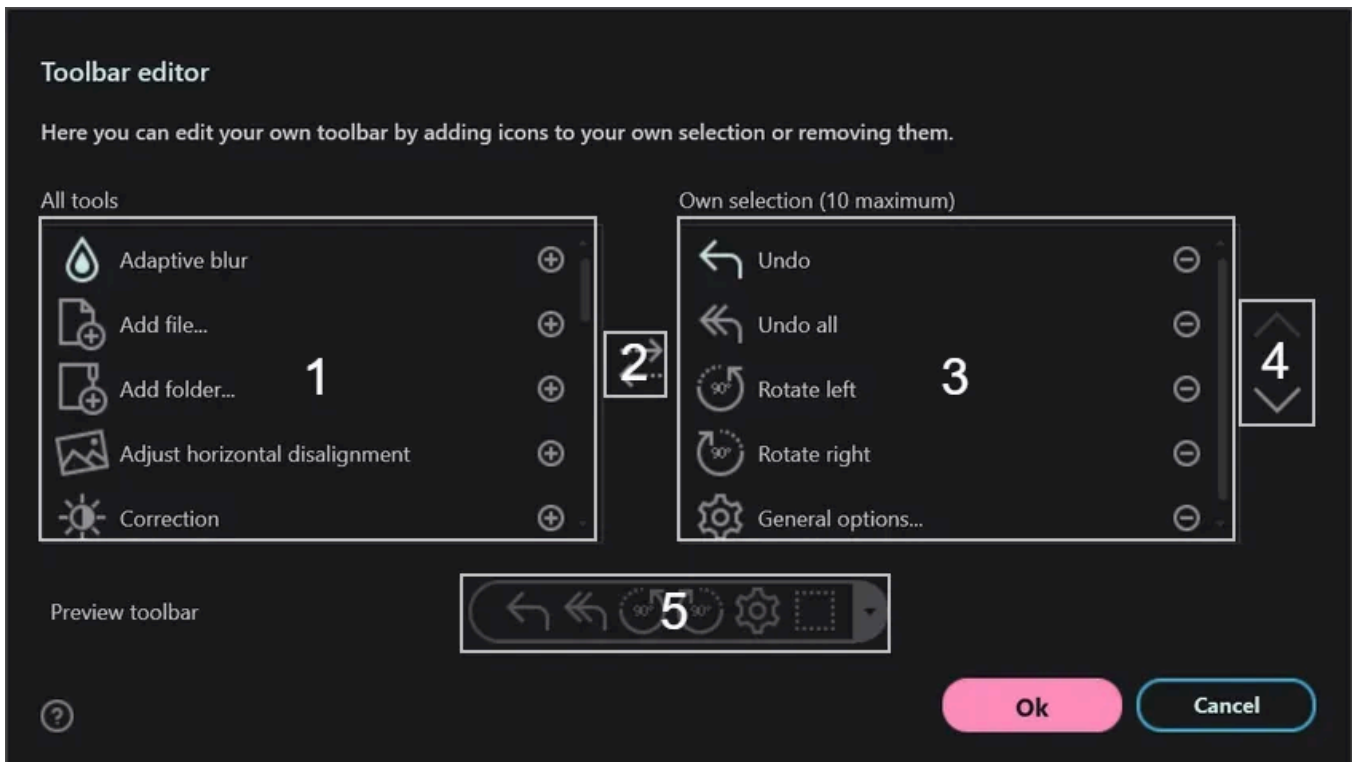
Toolbar editor

Here you can edit your own toolbar by adding icons to your own selection or removing them.

All tools

Adaptive blur
Add file...
Add folder...
Adjust horizontal disalignment
Correction

1

2

Own selection (10 maximum)

Undo
Undo all
Rotate left
Rotate right
General options...

3

4

Preview toolbar

5

?

Ok

Cancel